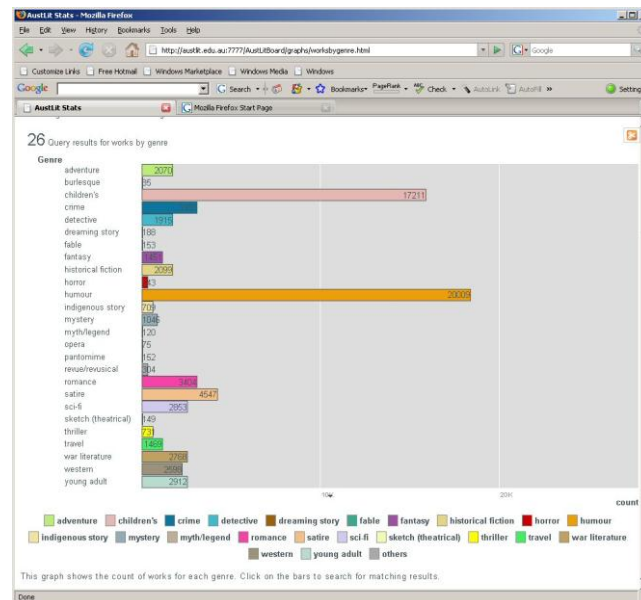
AustLit Stats - Mozilla Firefox

File Edit View History Bookmarks Tools Help

http://austlit.edu.au:7777/AustLitBoard/graphs/worksbygenre.html

Google

Customize Links | Free Hotmail | Windows Marketplace | Windows Media | Windows

Google | Search | Bookmarks | PageRank | Check | AutoLink | AutoFill | Settings

AustLit Stats | Mozilla Firefox Start Page

26 Query results for works by genre

Genre

| Genre | Count |
|---|---|
| adventure | 2070 |
| burlesque | 85 |
| children's | 17211 |
| crime | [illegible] |
| detective | 1915 |
| dreaming story | 188 |
| fable | 153 |
| fantasy | 1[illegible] |
| historical fiction | 2099 |
| horror | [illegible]43 |
| humour | 20009 |
| indigenous story | 70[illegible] |
| mystery | 1046 |
| myth/legend | 120 |
| opera | 75 |
| pantomime | 152 |
| revue/revusical | 304 |
| romance | 3404 |
| satire | 4547 |
| sci-fi | 2853 |
| sketch (theatrical) | 149 |
| thriller | 731 |
| travel | 1469 |
| war literature | 2768 |
| western | 2598 |
| young adult | 2912 |

10K 20K

count

adventure children's crime detective dreaming story fable fantasy historical fiction horror humour indigenous story mystery myth/legend romance satire sci-fi sketch (theatrical) thriller travel war literature western young adult others

This graph shows the count of works for each genre. Click on the bars to search for matching results.

Done